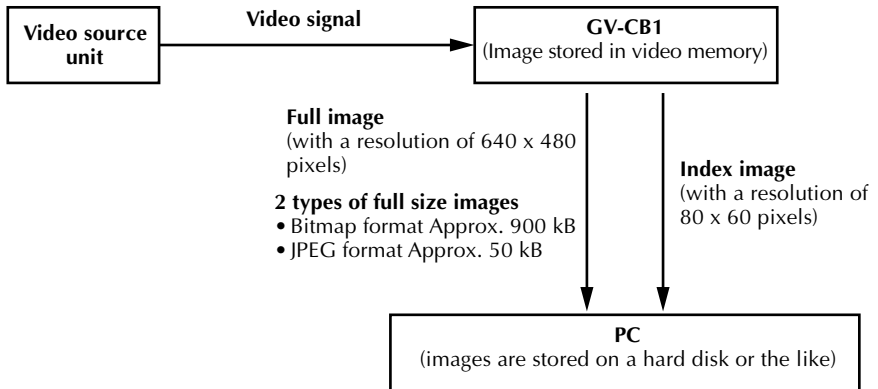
Video source unit

Video signal

GV-CB1
(Image stored in video memory)

Full image
(with a resolution of 640 x 480 pixels)

2 types of full size images
• Bitmap format Approx. 900 kB
• JPEG format Approx. 50 kB

Index image
(with a resolution of 80 x 60 pixels)

PC
(images are stored on a hard disk or the like)